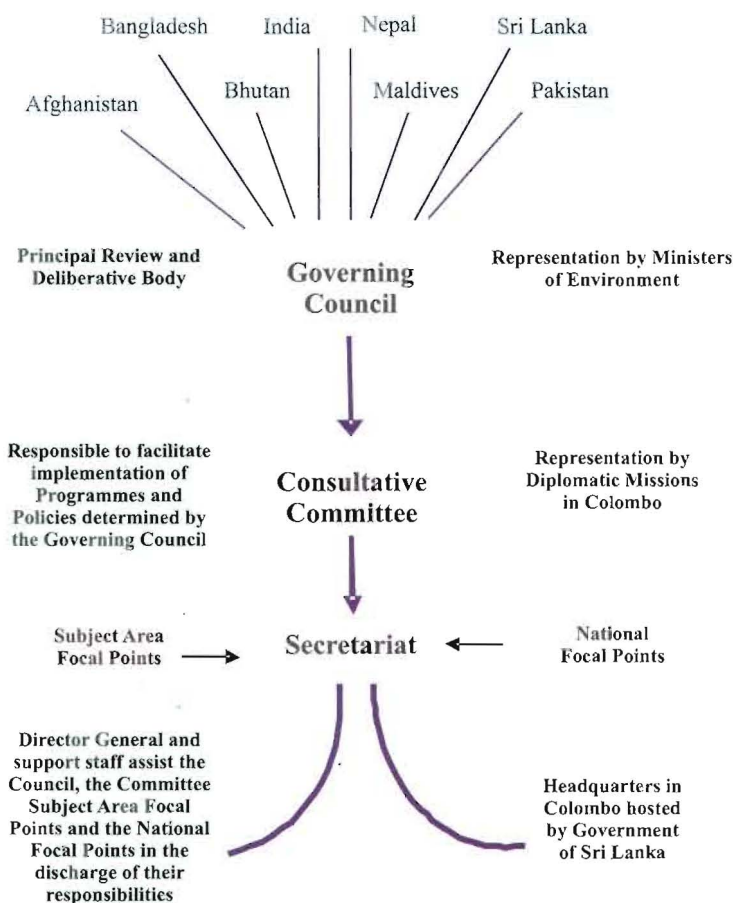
Bangladesh

India

Nepal

Sri Lanka

Afghanistan

Bhutan

Maldives

Pakistan

Principal Review and Deliberative Body

Governing Council

Representation by Ministers of Environment

Responsible to facilitate implementation of Programmes and Policies determined by the Governing Council

Consultative Committee

Representation by Diplomatic Missions in Colombo

Subject Area Focal Points

Secretariat

National Focal Points

Director General and support staff assist the Council, the Committee Subject Area Focal Points and the National Focal Points in the discharge of their responsibilities

Headquarters in Colombo hosted by Government of Sri Lanka